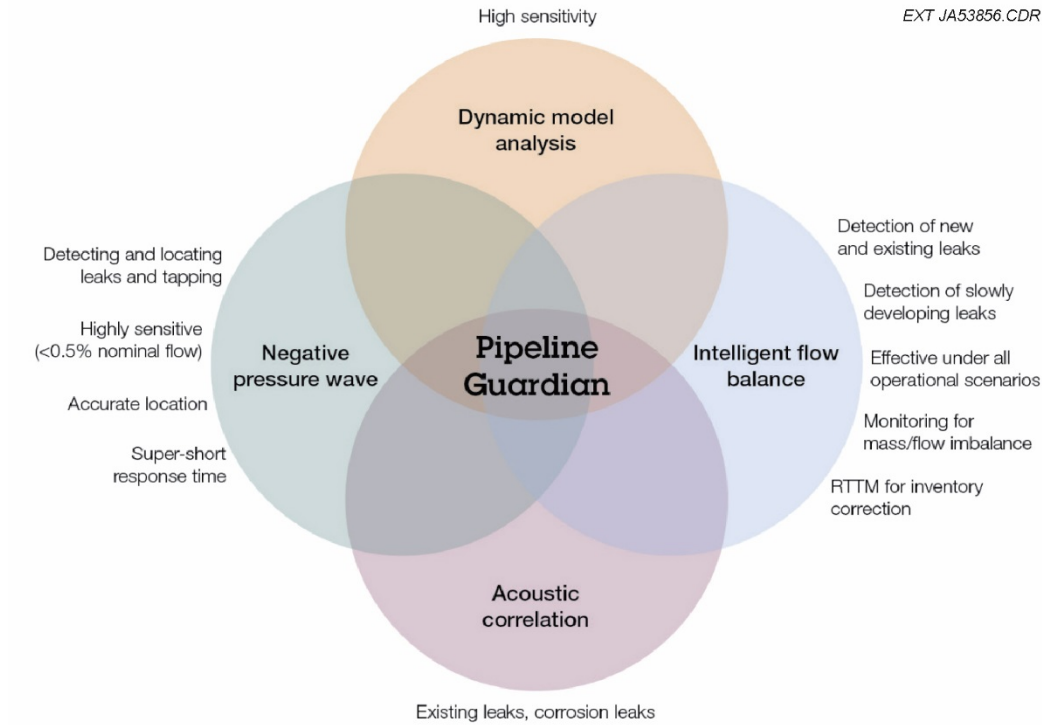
High sensitivity

EXT JA53856.CDR

Dynamic model analysis

Detecting and locating leaks and tapping

Highly sensitive (<0.5% nominal flow)

Accurate location

Super-short response time

Negative pressure wave

Pipeline Guardian

Intelligent flow balance

Detection of new and existing leaks

Detection of slowly developing leaks

Effective under all operational scenarios

Monitoring for mass/flow imbalance

RTTM for inventory correction

Acoustic correlation

Existing leaks, corrosion leaks